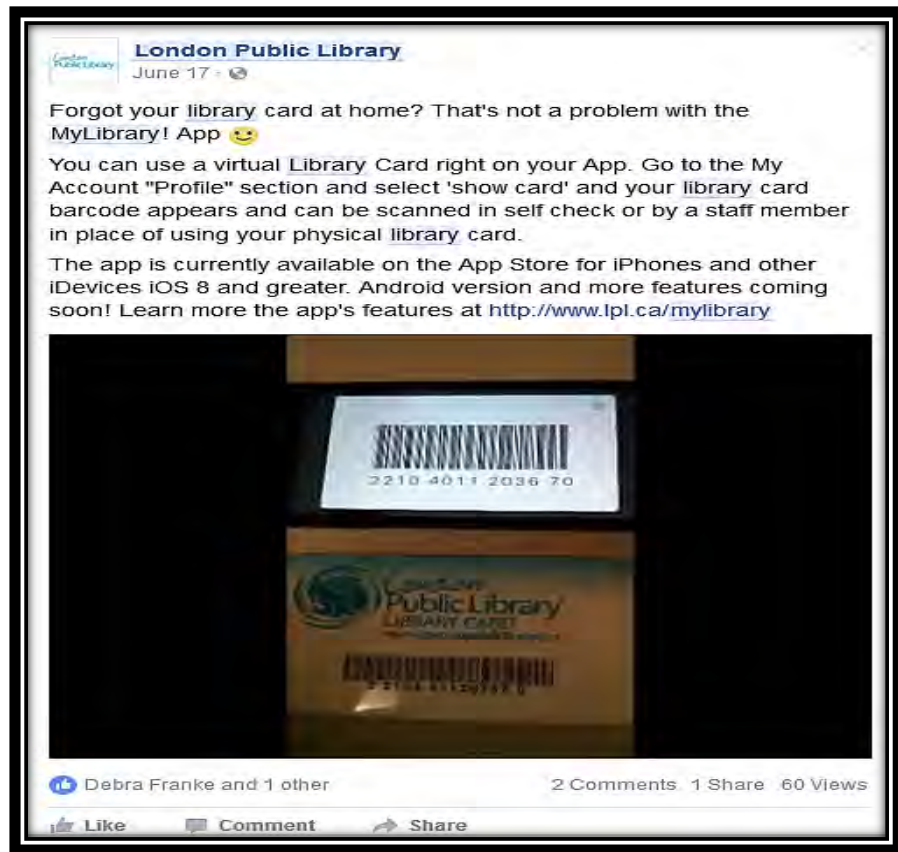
London Public Library
June 17 ·

London Public Library

Forgot your library card at home? That's not a problem with the MyLibrary! App 🙂

You can use a virtual Library Card right on your App. Go to the My Account "Profile" section and select 'show card' and your library card barcode appears and can be scanned in self check or by a staff member in place of using your physical library card.

The app is currently available on the App Store for iPhones and other iDevices iOS 8 and greater. Android version and more features coming soon! Learn more the app's features at http://www.lpl.ca/mylibrary

2210 4011 2036 70

London Public Library
LIBRARY CARD

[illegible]

Debra Franke and 1 other

2 Comments 1 Share 60 Views

Like Comment Share